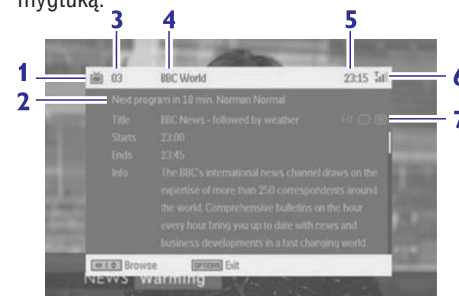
mygtuką.

1
2
3
4
5
6
7

03 BBC World 23:15

Next program in 18 min. Norman Normal

Title BBC News - followed by weather
Starts 23:00
Ends 23:45
Info The BBC's international news channel draws on the expertise of more than 250 correspondents around the world. Comprehensive bulletins on the hour every hour bring you up to date with news and business developments in a fast changing world.

Browse OPTIONS Exit

News Warning